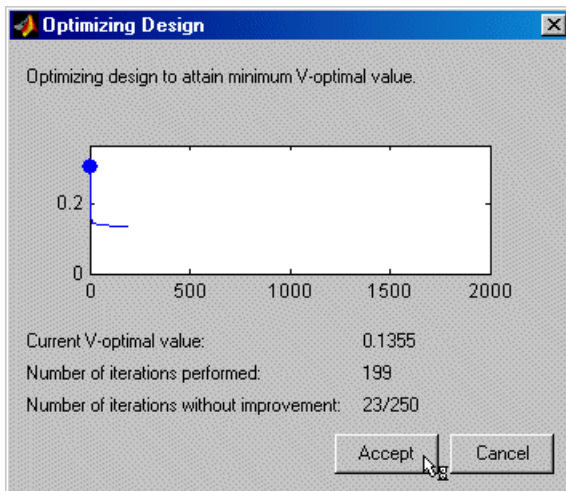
Optimizing Design

Optimizing design to attain minimum V-optimal value.

0.2

0

0 500 1000 1500 2000

Current V-optimal value: 0.1355

Number of iterations performed: 199

Number of iterations without improvement: 23/250

Accept

Cancel